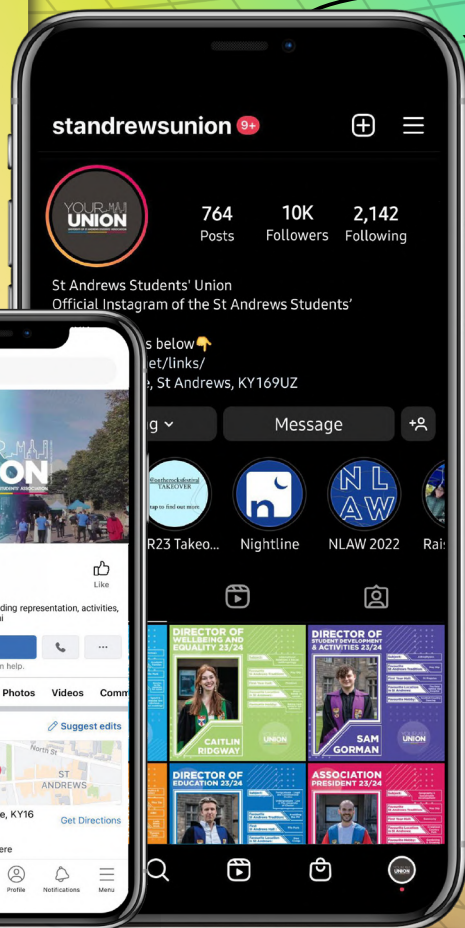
standrewsunion 9+

YOUR UNION

764 Posts
10K Followers
2,142 Following

St Andrews Students' Union
Official Instagram of the St Andrews Students'
s below👇
et/links/
e, St Andrews, KY169UZ

g ⌄
Message

R23 Takeo...
Nightline
NLAW 2022
Rai

NLAW

DIRECTOR OF WELLBEING AND EQUALITY 23/24
CAITLIN RIDGWAY
UNION

DIRECTOR OF STUDENT DEVELOPMENT & ACTIVITIES 23/24
SAM GORMAN
UNION

DIRECTOR OF EDUCATION 23/24

ASSOCIATION PRESIDENT 23/24

UNION

ION

Like

ding representation, activities,
i

n help.

Photos
Videos
Comm

Suggest edits

North St
ST ANDREWS

e, KY16
Get Directions

ere

Profile
Notifications
Menu